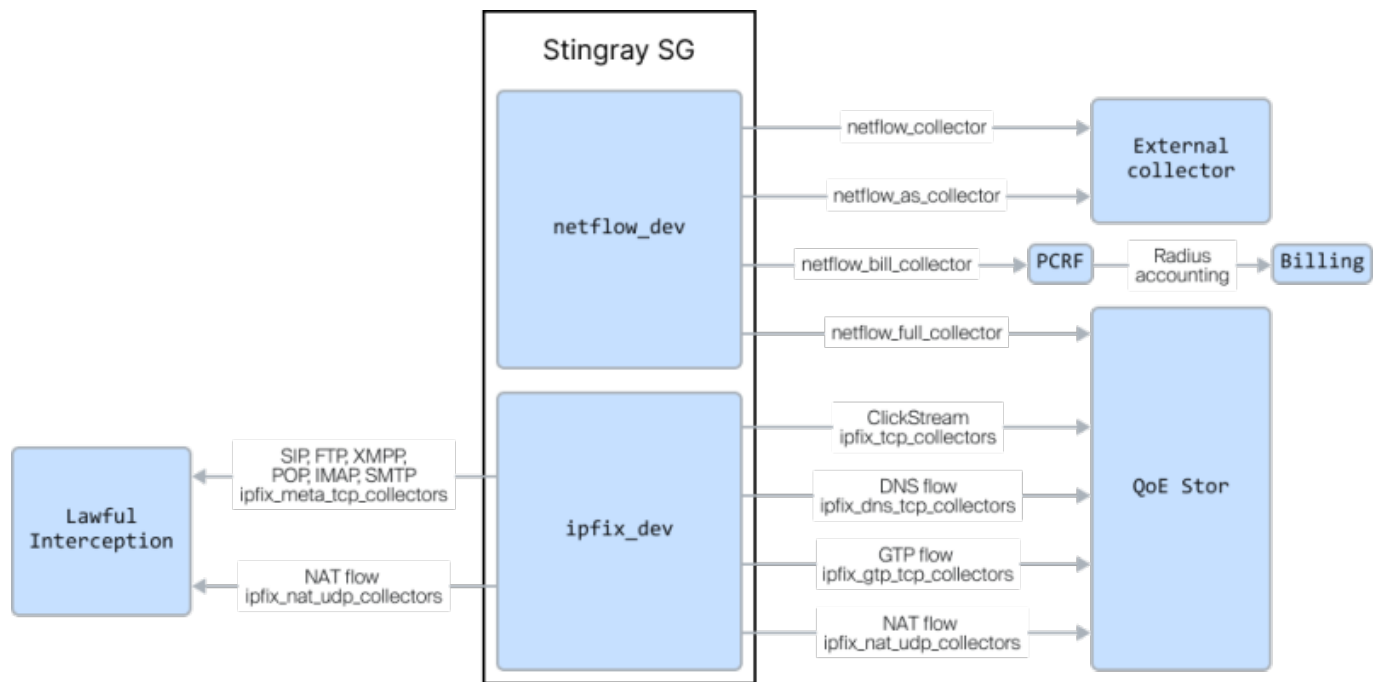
Stingray SG

netflow_dev

ipfix_dev

netflow_collector

netflow_as_collector

External collector

netflow_bill_collector

PCRF

Radius accounting

Billing

netflow_full_collector

ClickStream ipfix_tcp_collectors

DNS flow ipfix_dns_tcp_collectors

GTP flow ipfix_gtp_tcp_collectors

NAT flow ipfix_nat_udp_collectors

QoE Stor

SIP, FTP, XMPP, POP, IMAP, SMTP ipfix_meta_tcp_collectors

NAT flow ipfix_nat_udp_collectors

Lawful Interception